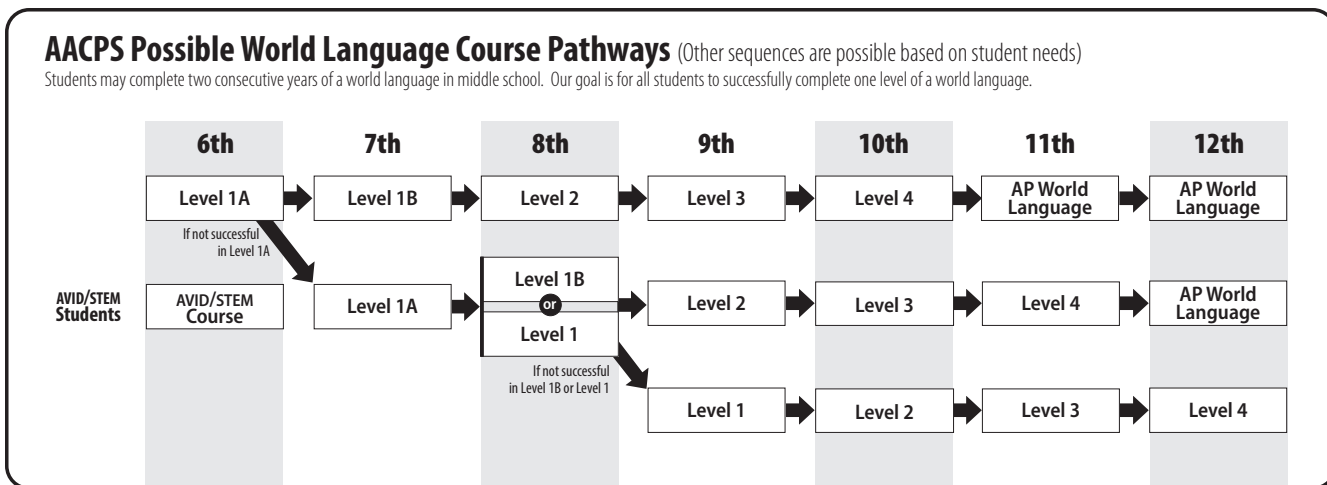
**AACPS Possible World Language Course Pathways** (Other sequences are possible based on student needs)

Students may complete two consecutive years of a world language in middle school. Our goal is for all students to successfully complete one level of a world language.

6th | 7th | 8th | 9th | 10th | 11th | 12th

Level 1A → Level 1B → Level 2 → Level 3 → Level 4 → AP World Language → AP World Language

If not successful in Level 1A

AVID/STEM Students

AVID/STEM Course

Level 1A → Level 1B or Level 1 → Level 2 → Level 3 → Level 4 → AP World Language

If not successful in Level 1B or Level 1

Level 1 → Level 2 → Level 3 → Level 4